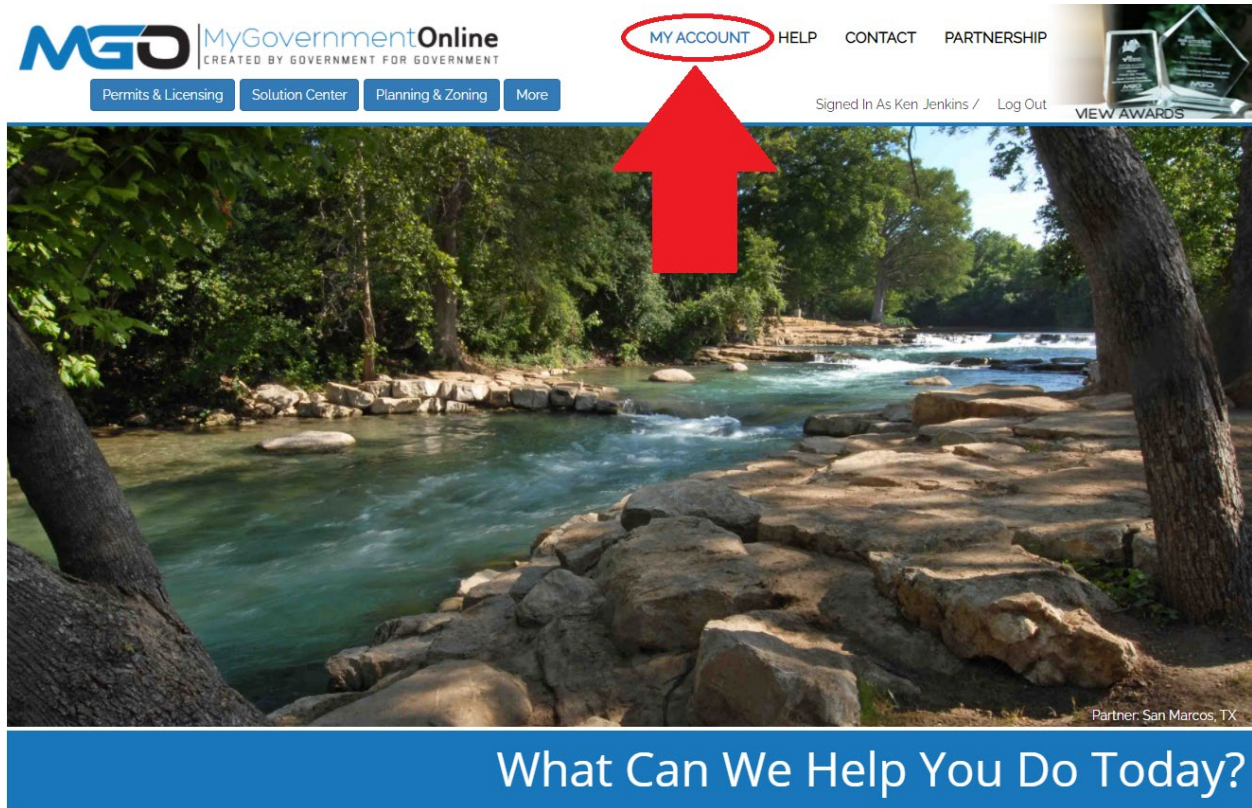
MGO MyGovernmentOnline
CREATED BY GOVERNMENT FOR GOVERNMENT

MY ACCOUNT HELP CONTACT PARTNERSHIP

Permits & Licensing Solution Center Planning & Zoning More

Signed In As Ken Jenkins / Log Out

VIEW AWARDS

Partner: San Marcos, TX

What Can We Help You Do Today?